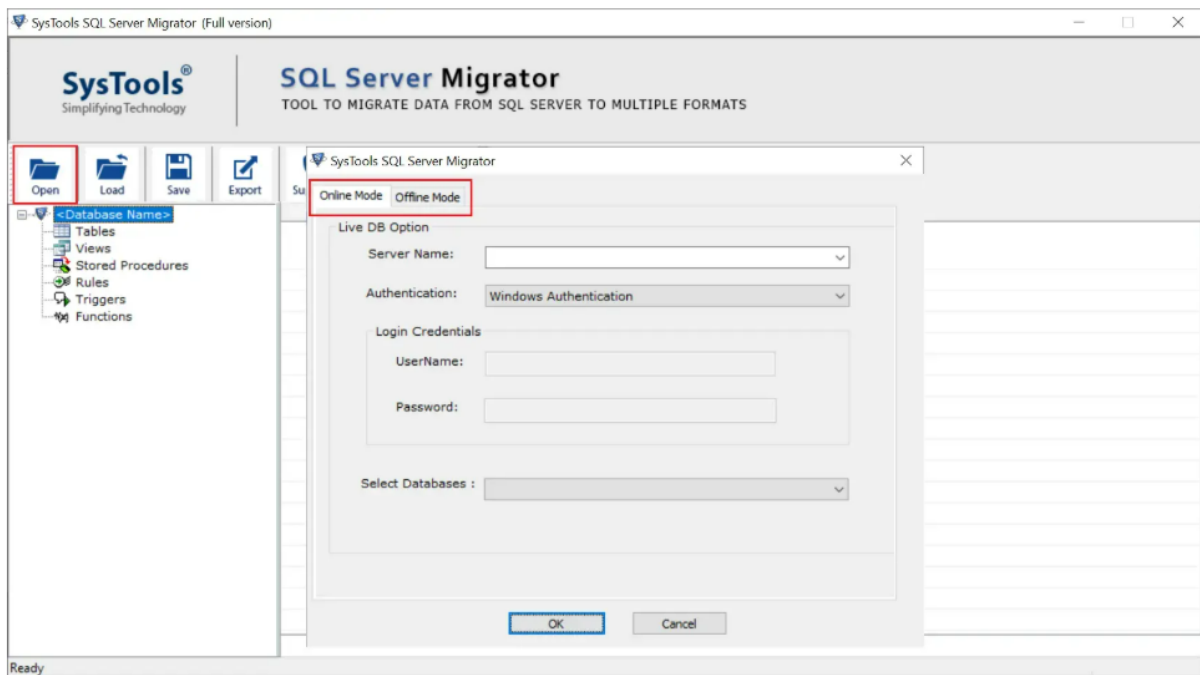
SysTools SQL Server Migrator (Full version)

SysTools®
Simplifying Technology

SQL Server Migrator
TOOL TO MIGRATE DATA FROM SQL SERVER TO MULTIPLE FORMATS

Open
Load
Save
Export
Su

<Database Name>
Tables
Views
Stored Procedures
Rules
Triggers
Functions

SysTools SQL Server Migrator

Online Mode
Offline Mode

Live DB Option
Server Name:
Authentication:
Windows Authentication
Login Credentials
UserName:
Password:
Select Databases :

OK
Cancel

Ready